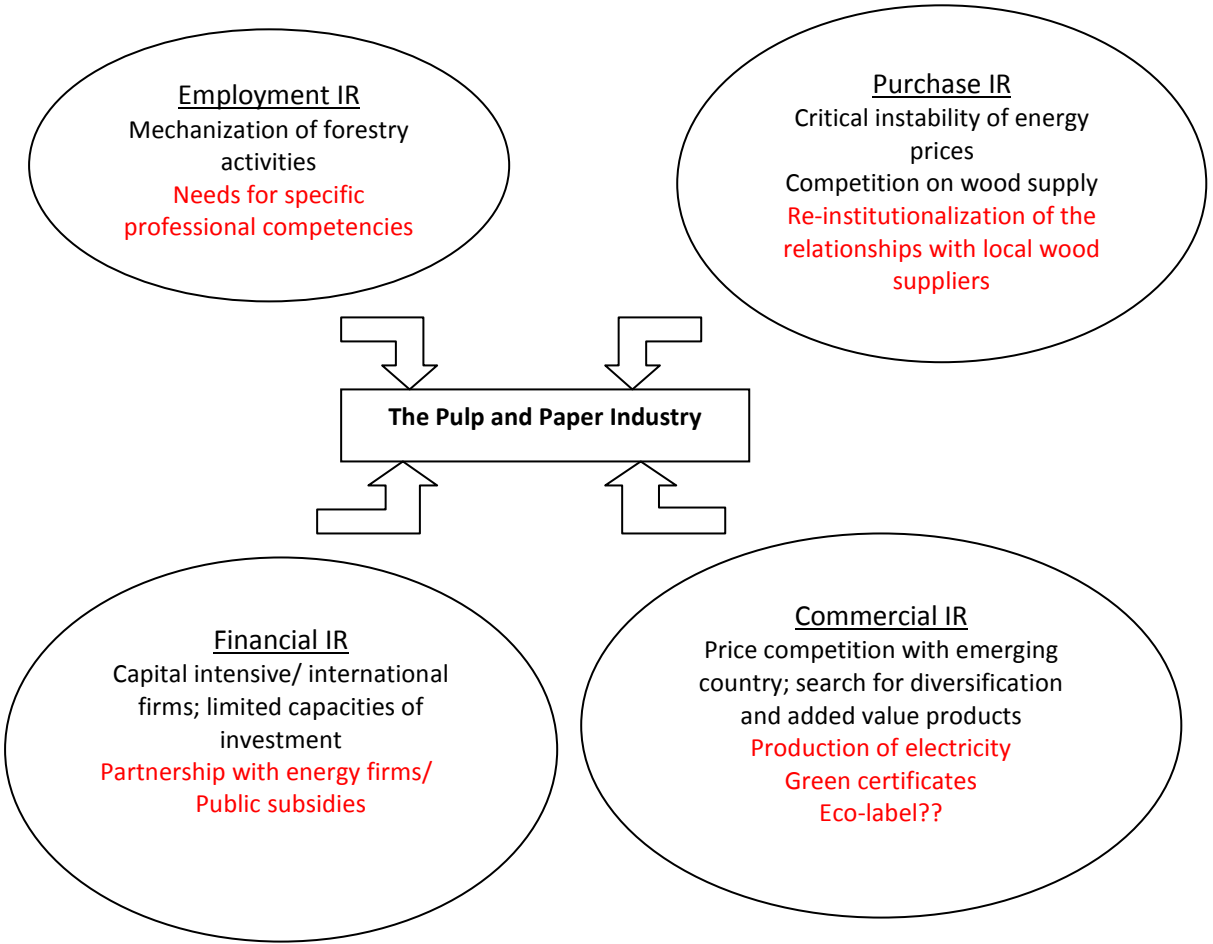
Employment IR
Mechanization of forestry activities
Needs for specific professional competencies

Purchase IR
Critical instability of energy prices
Competition on wood supply
Re-institutionalization of the relationships with local wood suppliers

The Pulp and Paper Industry

Financial IR
Capital intensive/ international firms; limited capacities of investment
Partnership with energy firms/ Public subsidies

Commercial IR
Price competition with emerging country; search for diversification and added value products
Production of electricity
Green certificates
Eco-label??